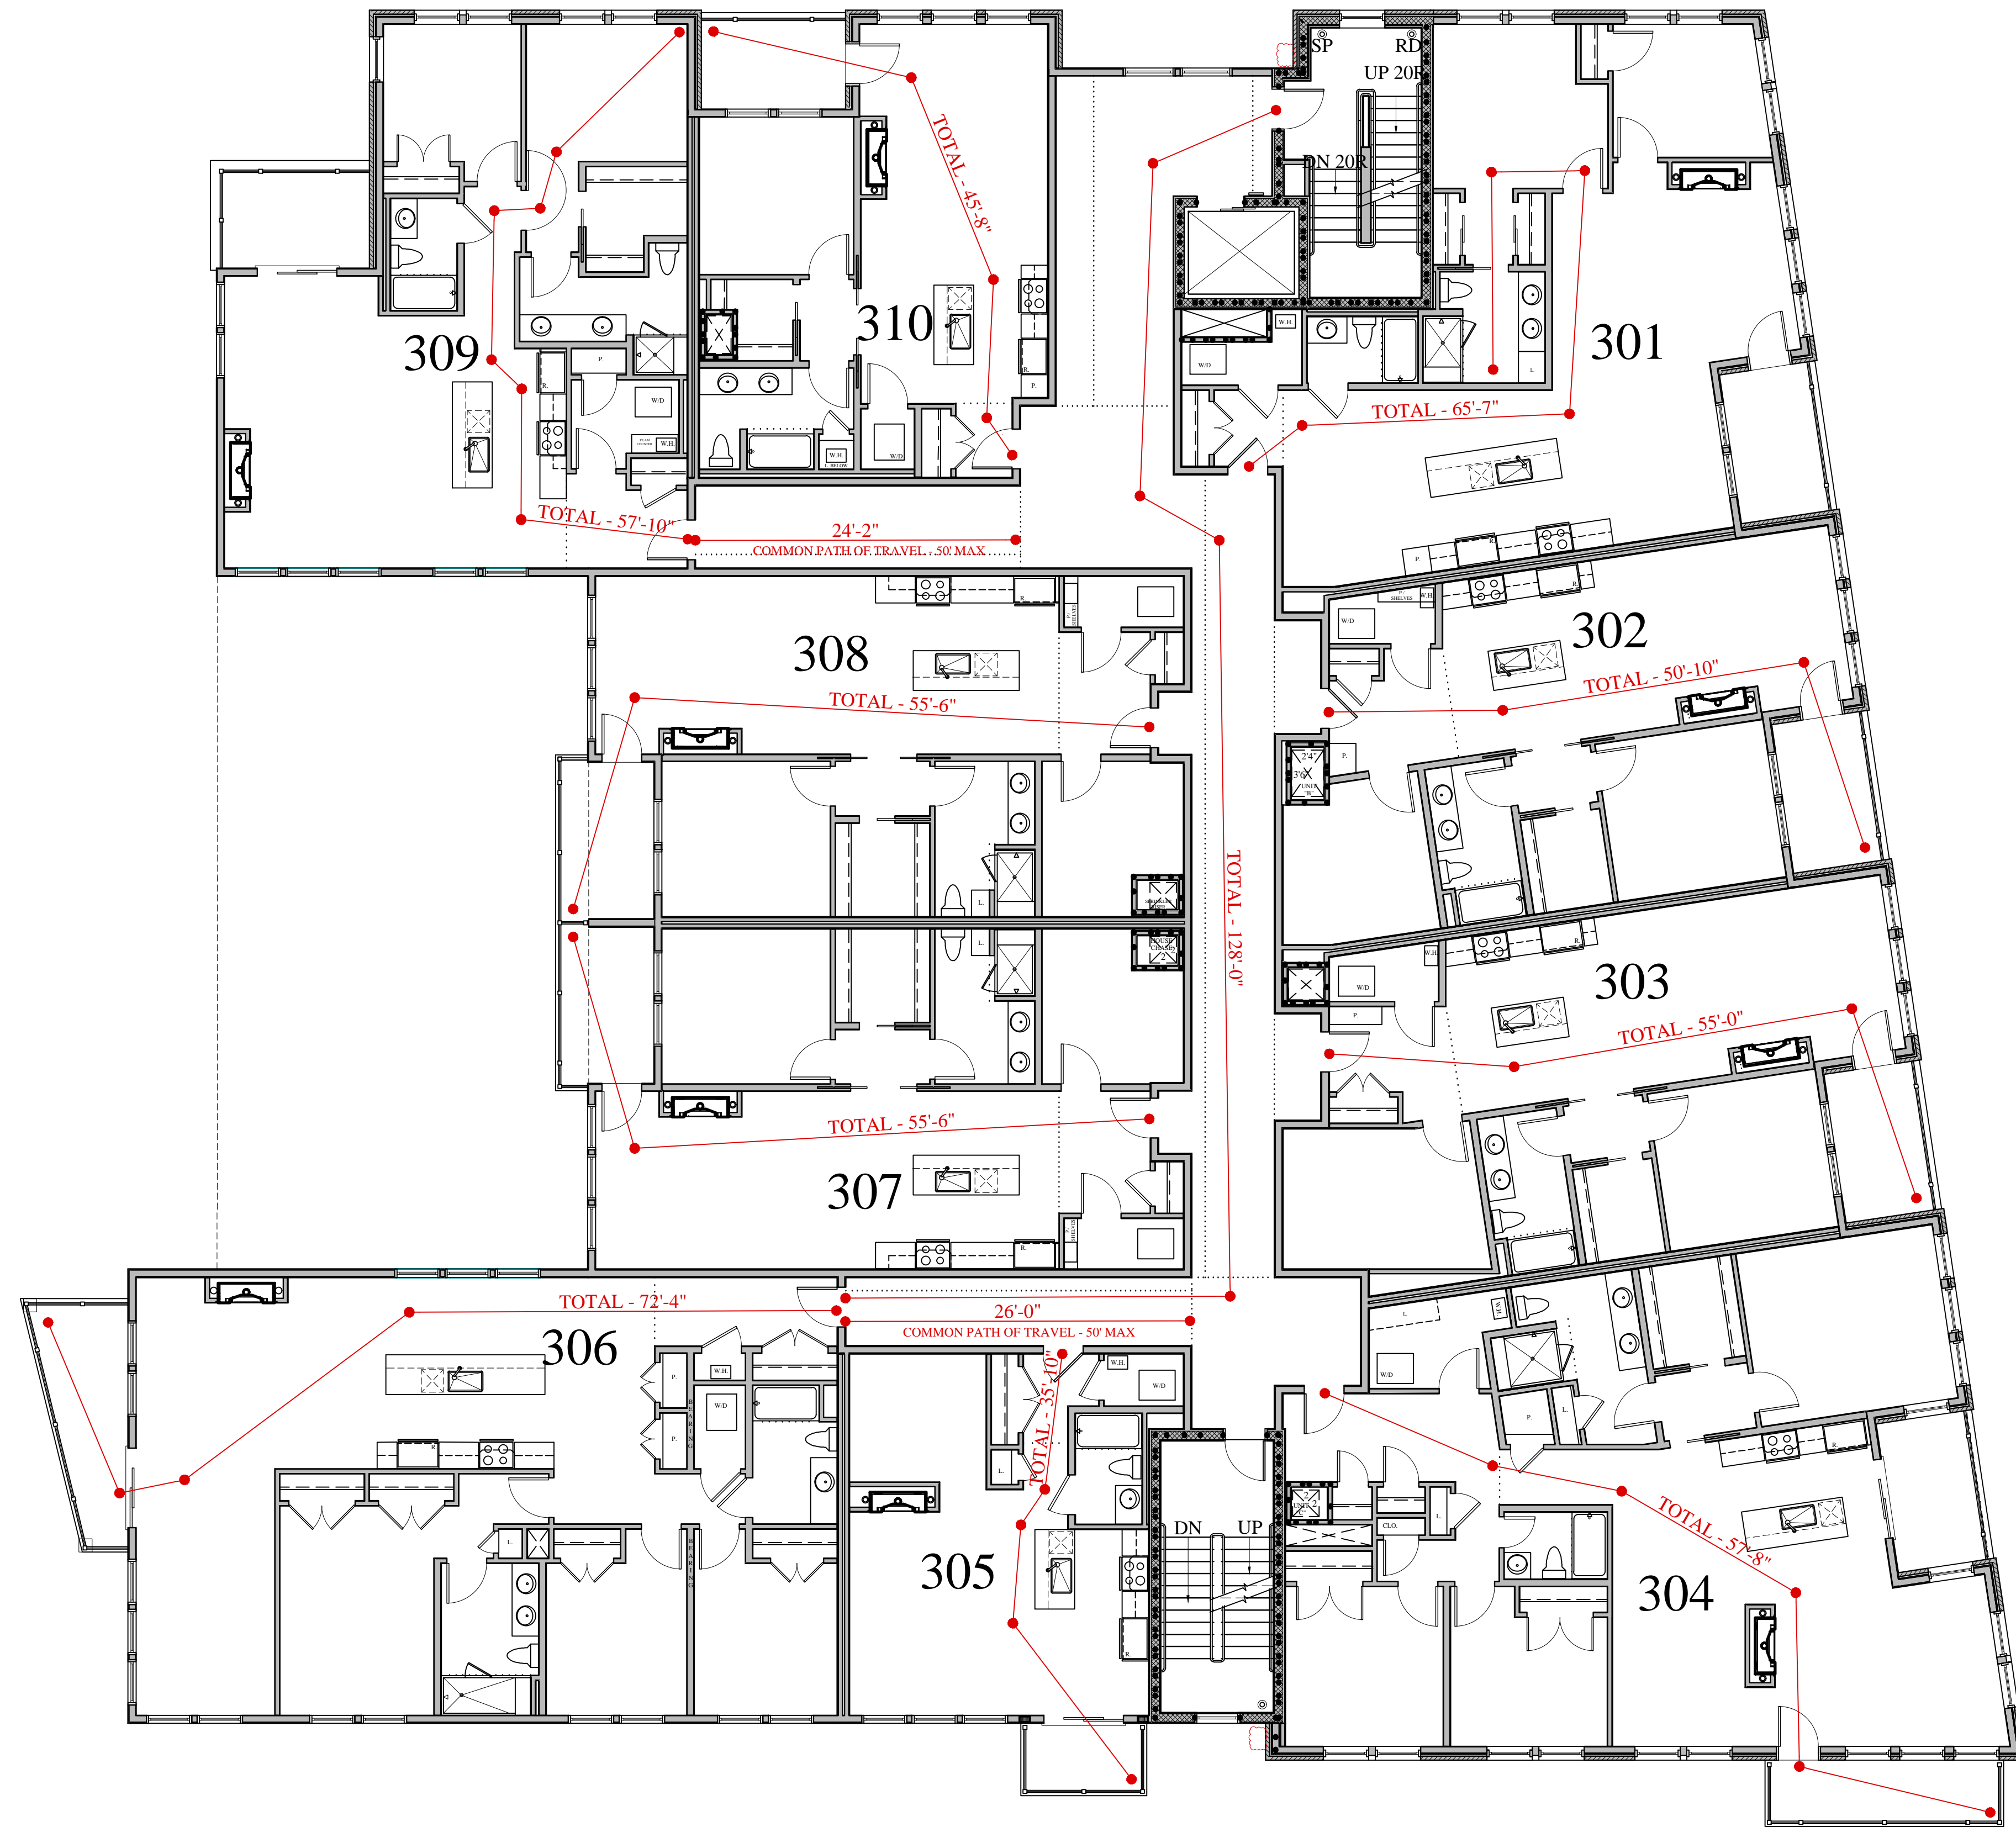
SP RD
UP 20R
DN 20R
TOTAL - 45'-8"
310
309
301
TOTAL - 65'-7"
TOTAL - 57'-10"
24'-2"
COMMON PATH OF TRAVEL - 50' MAX
308
302
TOTAL - 55'-6"
TOTAL - 50'-10"
TOTAL - 128'-0"
303
TOTAL - 55'-0"
TOTAL - 55'-6"
307
TOTAL - 72'-4"
26'-0"
COMMON PATH OF TRAVEL - 50' MAX
306
TOTAL - 35'-10"
DN UP
TOTAL - 57'-8"
305
304
W/D
W.H.
P.
R.
L.
CLO.
SHELVES